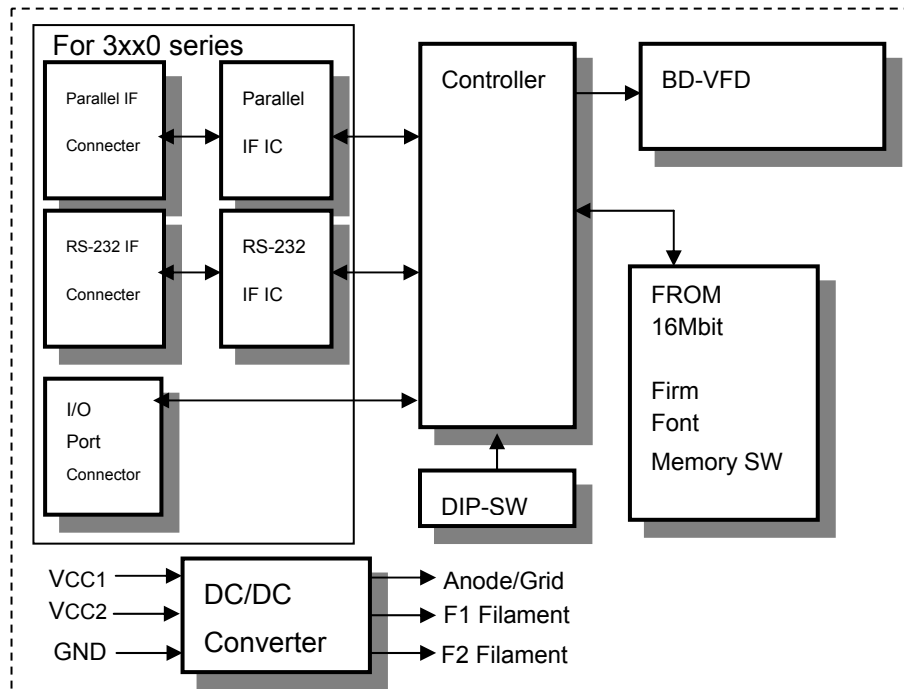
For 3xx0 series

Parallel IF Connecter

Parallel IF IC

RS-232 IF Connecter

RS-232 IF IC

I/O Port Connector

Controller

BD-VFD

FROM 16Mbit

Firm Font Memory SW

DIP-SW

VCC1

VCC2

GND

DC/DC Converter

Anode/Grid

F1 Filament

F2 Filament